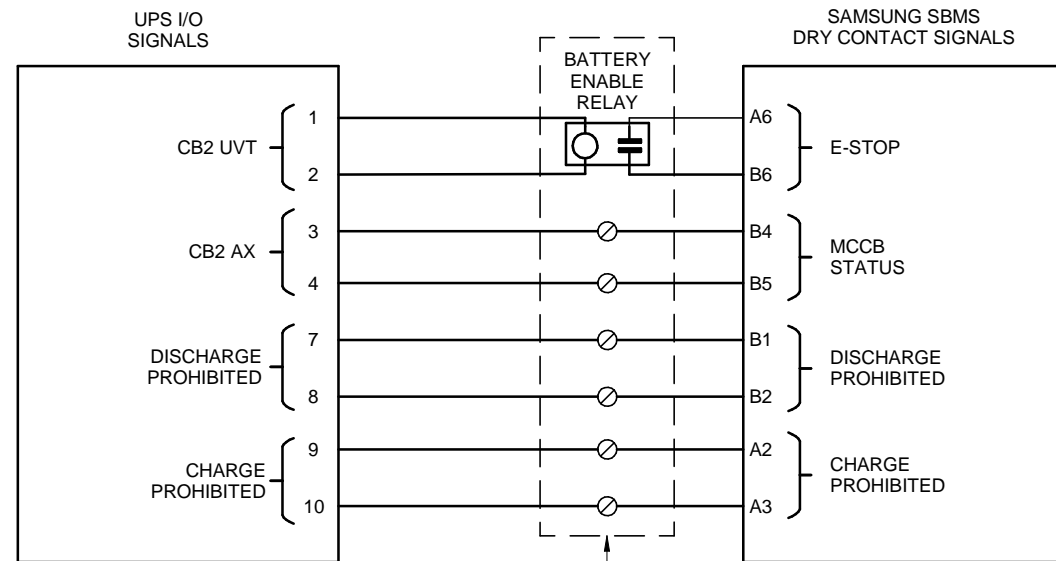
UPS I/O
SIGNALS

SAMSUNG SBMS
DRY CONTACT SIGNALS

BATTERY
ENABLE
RELAY

CB2 UVT
1
2

A6
B6
E-STOP

CB2 AX
3
4

B4
B5
MCCB
STATUS

DISCHARGE
PROHIBITED
7
8

B1
B2
DISCHARGE
PROHIBITED

CHARGE
PROHIBITED
9
10

A2
A3
CHARGE
PROHIBITED